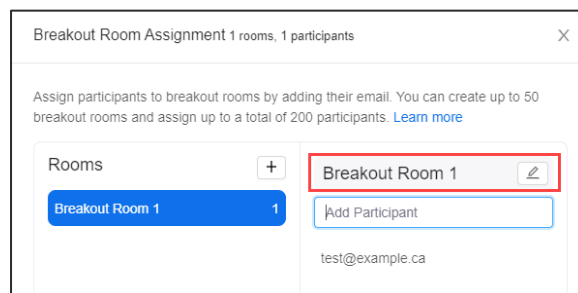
Breakout Room Assignment 1 rooms, 1 participants

×

Assign participants to breakout rooms by adding their email. You can create up to 50 breakout rooms and assign up to a total of 200 participants. Learn more

Rooms

+

Breakout Room 1 1

Breakout Room 1

Add Participant

test@example.ca